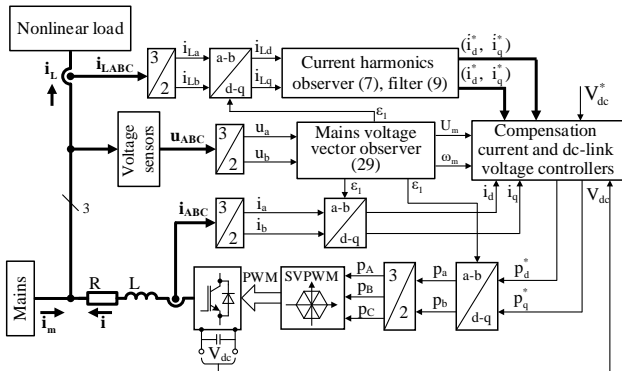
Nonlinear load

$\mathbf{i_L}$

$\mathbf{i_{LABC}}$

3

2

$i_{La}$

$i_{Lb}$

a-b

d-q

$i_{Ld}$

$i_{Lq}$

Current harmonics observer (7), filter (9)

$(i_d^*, i_q^*)$

$(i_d^*, i_q^*)$

$V_{dc}^*$

Voltage sensors

$\mathbf{u_{ABC}}$

3

2

$u_a$

$u_b$

$\varepsilon_1$

Mains voltage vector observer (29)

$U_m$

$\omega_m$

Compensation current and dc-link voltage controllers

$\varepsilon_1$

$\varepsilon_1$

$i_d$

$i_q$

$V_{dc}$

3

$\mathbf{i_{ABC}}$

3

2

$i_a$

$i_b$

a-b

d-q

Mains

$\mathbf{i_m}$

R

L

$\mathbf{i}$

PWM

SVPWM

$p_A$

$p_B$

$p_C$

3

2

$p_a$

$p_b$

a-b

d-q

$p_d^*$

$p_q^*$

$V_{dc}$